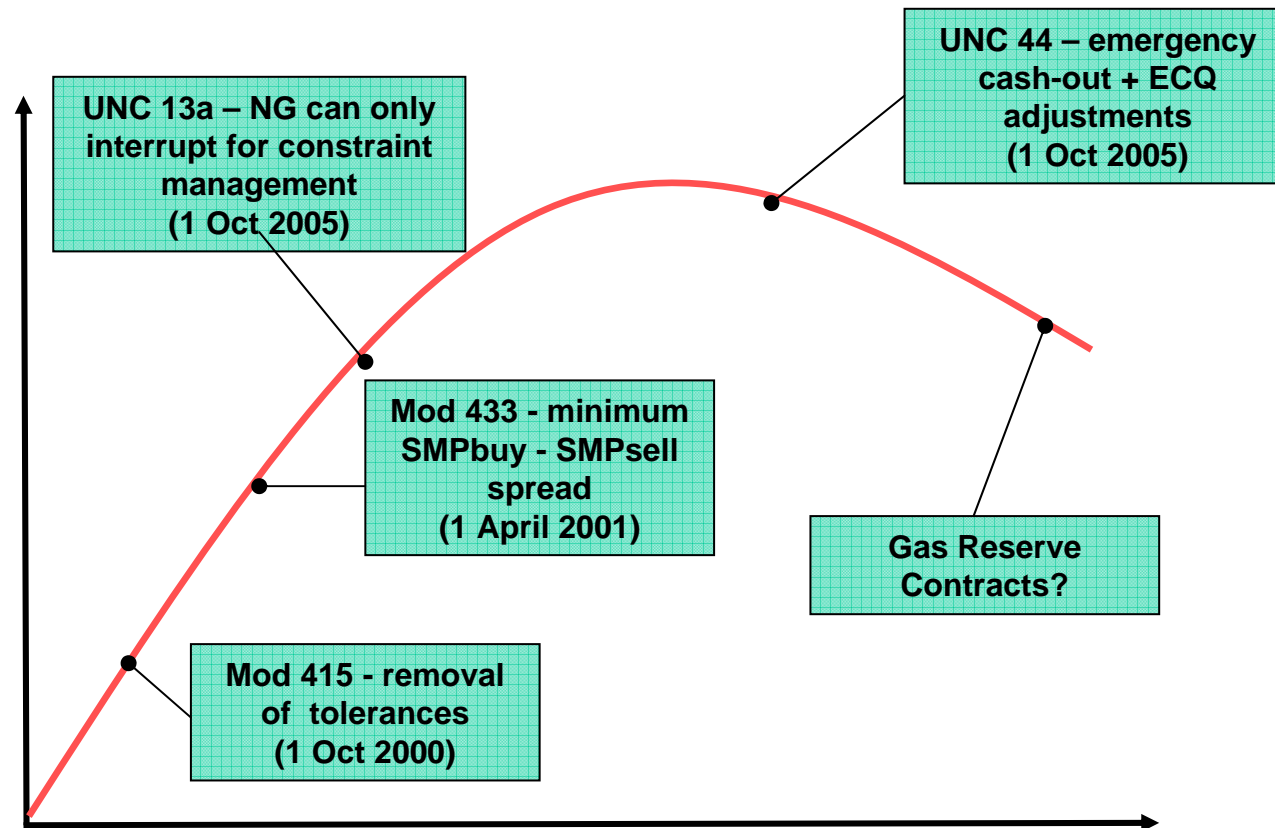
UNC 13a – NG can only interrupt for constraint management
(1 Oct 2005)

UNC 44 – emergency cash-out + ECQ adjustments
(1 Oct 2005)

Mod 433 - minimum SMPbuy - SMPsell spread
(1 April 2001)

Gas Reserve Contracts?

Mod 415 - removal of tolerances
(1 Oct 2000)